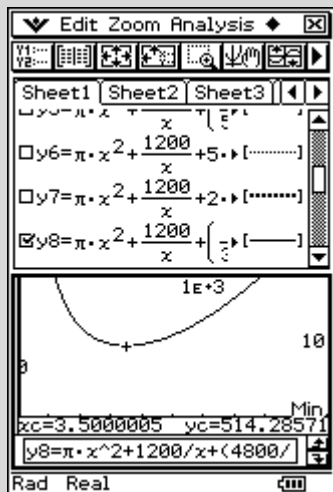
Edit Zoom Analysis ◆

Sheet1 Sheet2 Sheet3

□y6=$\pi \cdot x^2+\frac{1200}{x}+5 \cdot$ ▸[·········]

□y7=$\pi \cdot x^2+\frac{1200}{x}+2 \cdot$ ▸[▪▪▪▪▪▪▪]

☑y8=$\pi \cdot x^2+\frac{1200}{x}+($ ▸[———]

1E+3

10

0

Min

xc=3.5000005 yc=514.28571

y8=π·x^2+1200/x+(4800/

Rad Real